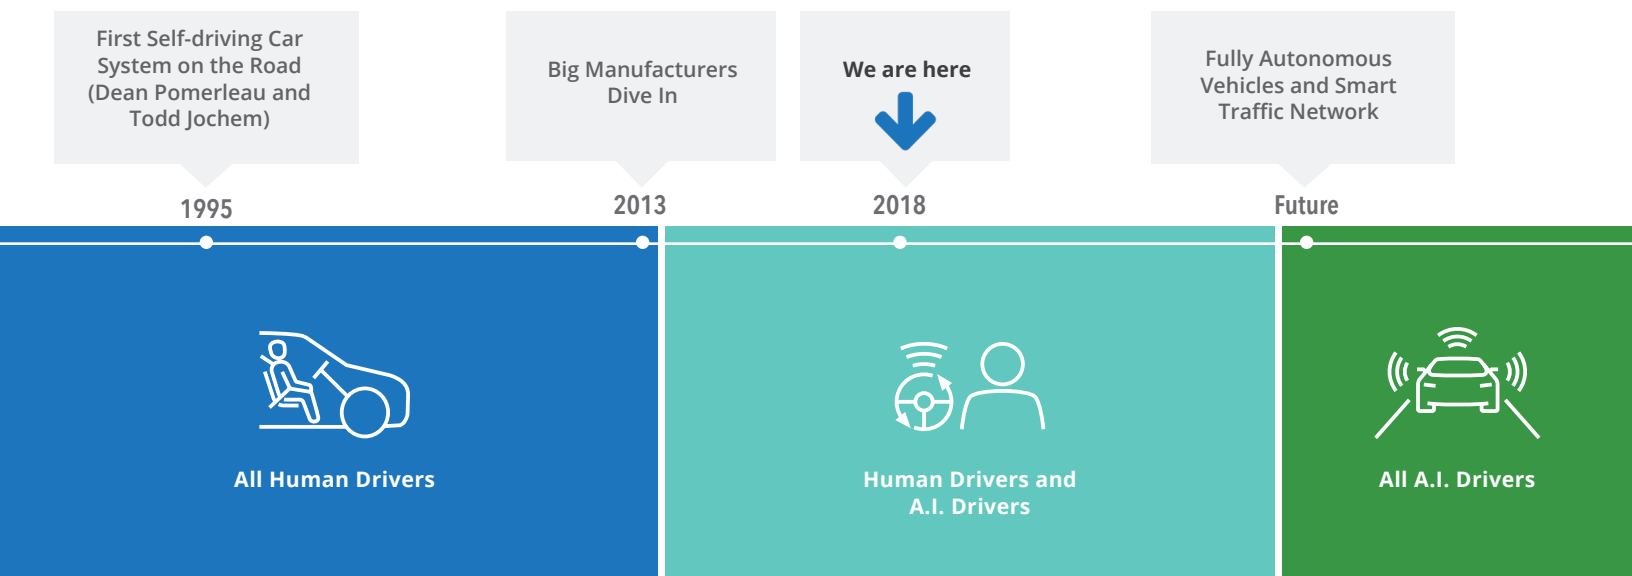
First Self-driving Car System on the Road (Dean Pomerleau and Todd Jochem)

Big Manufacturers Dive In

We are here

Fully Autonomous Vehicles and Smart Traffic Network

1995

2013

2018

Future

All Human Drivers

Human Drivers and A.I. Drivers

All A.I. Drivers